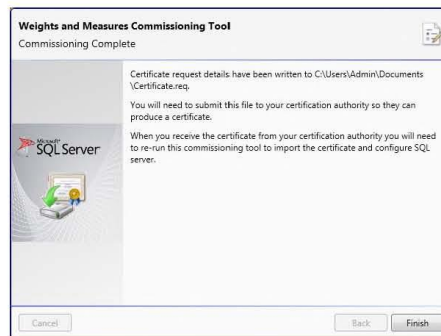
Weights and Measures Commissioning Tool
Commissioning Complete

Certificate request details have been written to C:\Users\Admin\Documents\Certificate.req.

You will need to submit this file to your certification authority so they can produce a certificate.

When you receive the certificate from your certification authority you will need to re-run this commissioning tool to import the certificate and configure SQL server.

Microsoft SQL Server

Cancel

Back

Finish